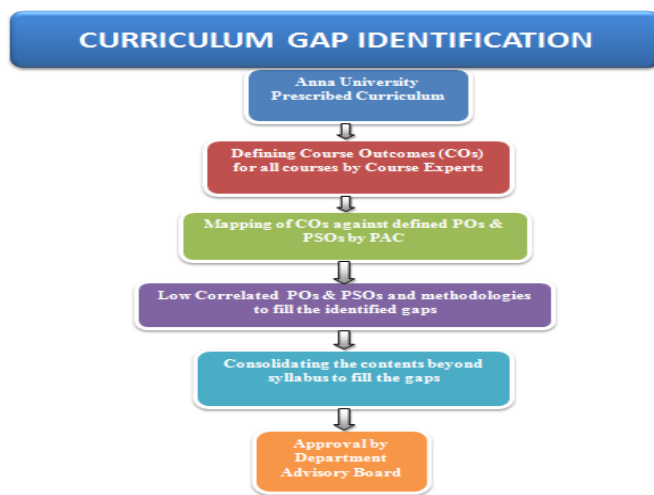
CURRICULUM GAP IDENTIFICATION

Anna University Prescribed Curriculum

Defining Course Outcomes (COs) for all courses by Course Experts

Mapping of COs against defined POs & PSOs by PAC

Low Correlated POs & PSOs and methodologies to fill the identified gaps

Consolidating the contents beyond syllabus to fill the gaps

Approval by Department Advisory Board